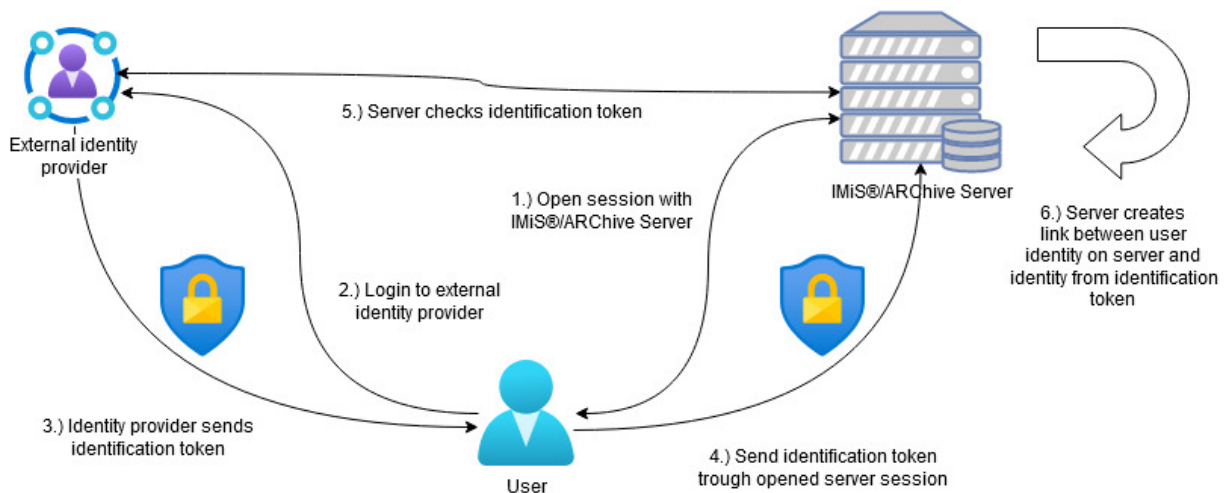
External identity provider

5.) Server checks identification token

IMiS®/ARChive Server

1.) Open session with IMiS®/ARChive Server

6.) Server creates link between user identity on server and identity from identification token

2.) Login to external identity provider

3.) Identity provider sends identification token

User

4.) Send identification token trough opened server session